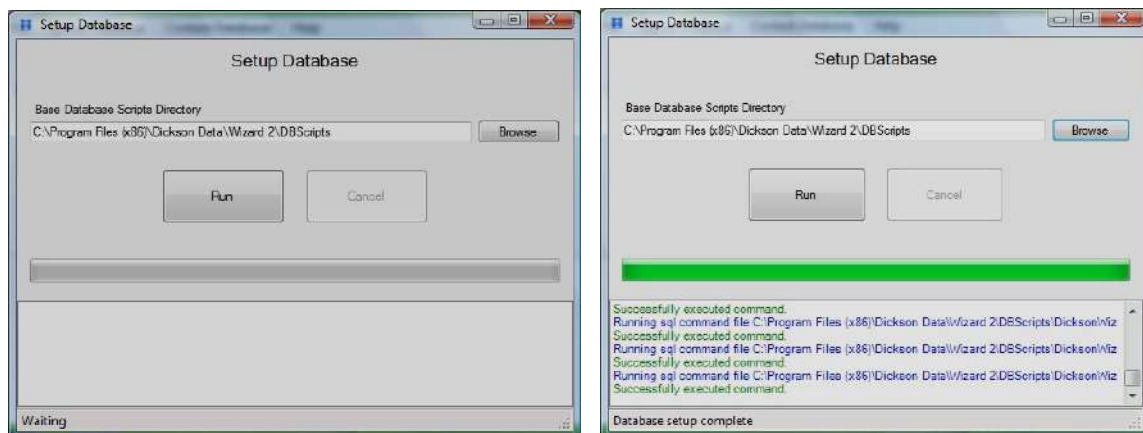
Setup Database

Setup Database

Base Database Scripts Directory

C:\Program Files (x86)\Dickson Data\Wizard 2\DBScripts

Browse

Run

Cancel

Waiting

Setup Database

Setup Database

Base Database Scripts Directory

C:\Program Files (x86)\Dickson Data\Wizard 2\DBScripts

Browse

Run

Cancel

Successfully executed command.
Running sql command file C:\Program Files (x86)\Dickson Data\Wizard 2\DBScripts\DicksonWiz
Successfully executed command.
Running sql command file C:\Program Files (x86)\Dickson Data\Wizard 2\DBScripts\DicksonWiz
Successfully executed command.
Running sql command file C:\Program Files (x86)\Dickson Data\Wizard 2\DBScripts\DicksonWiz
Successfully executed command.

Database setup complete